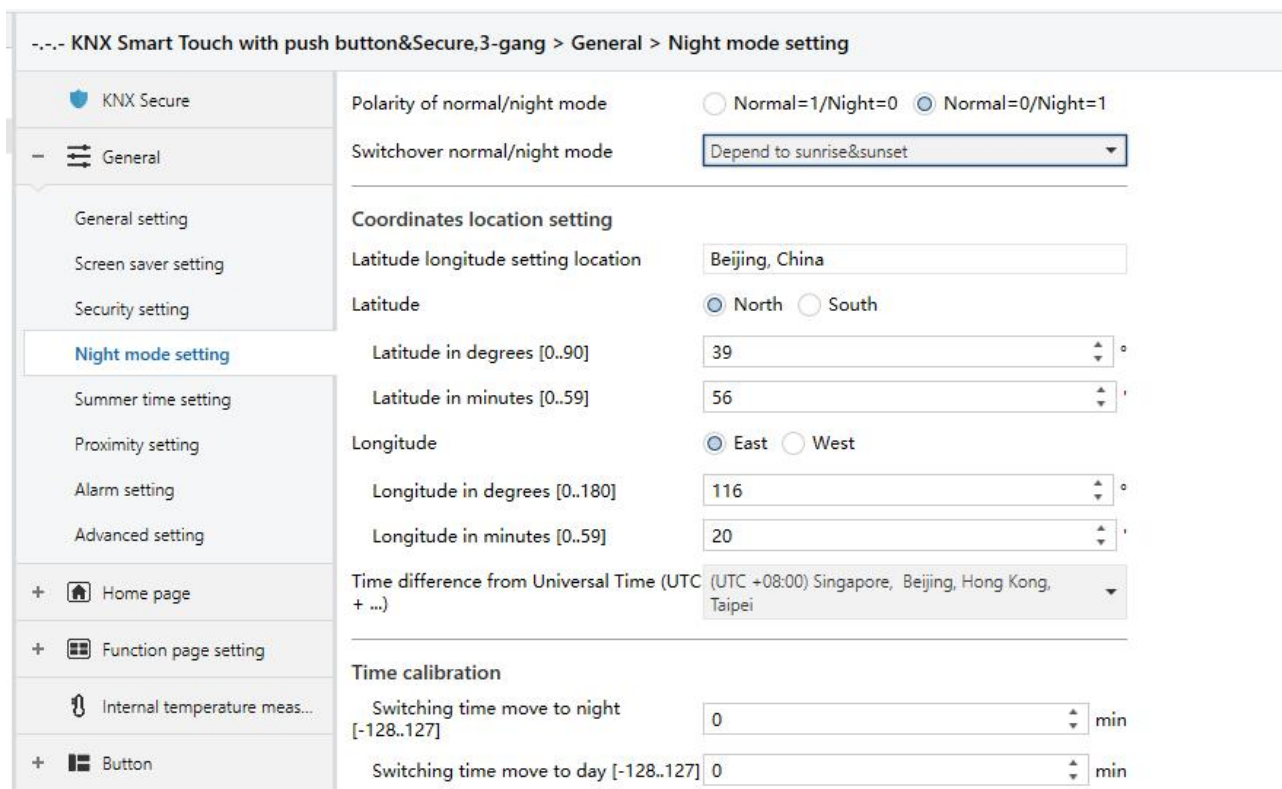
-.-.- KNX Smart Touch with push button&Secure,3-gang > General > Night mode setting

KNX Secure

− General

General setting

Screen saver setting

Security setting

Night mode setting

Summer time setting

Proximity setting

Alarm setting

Advanced setting

+ Home page

+ Function page setting

Internal temperature meas...

+ Button

Polarity of normal/night mode Normal=1/Night=0 Normal=0/Night=1

Switchover normal/night mode Depend to sunrise&sunset

Coordinates location setting

Latitude longitude setting location Beijing, China

Latitude North South

Latitude in degrees [0..90] 39 °

Latitude in minutes [0..59] 56 '

Longitude East West

Longitude in degrees [0..180] 116 °

Longitude in minutes [0..59] 20 '

Time difference from Universal Time (UTC + ...) (UTC +08:00) Singapore, Beijing, Hong Kong, Taipei

Time calibration

Switching time move to night [-128..127] 0 min

Switching time move to day [-128..127] 0 min